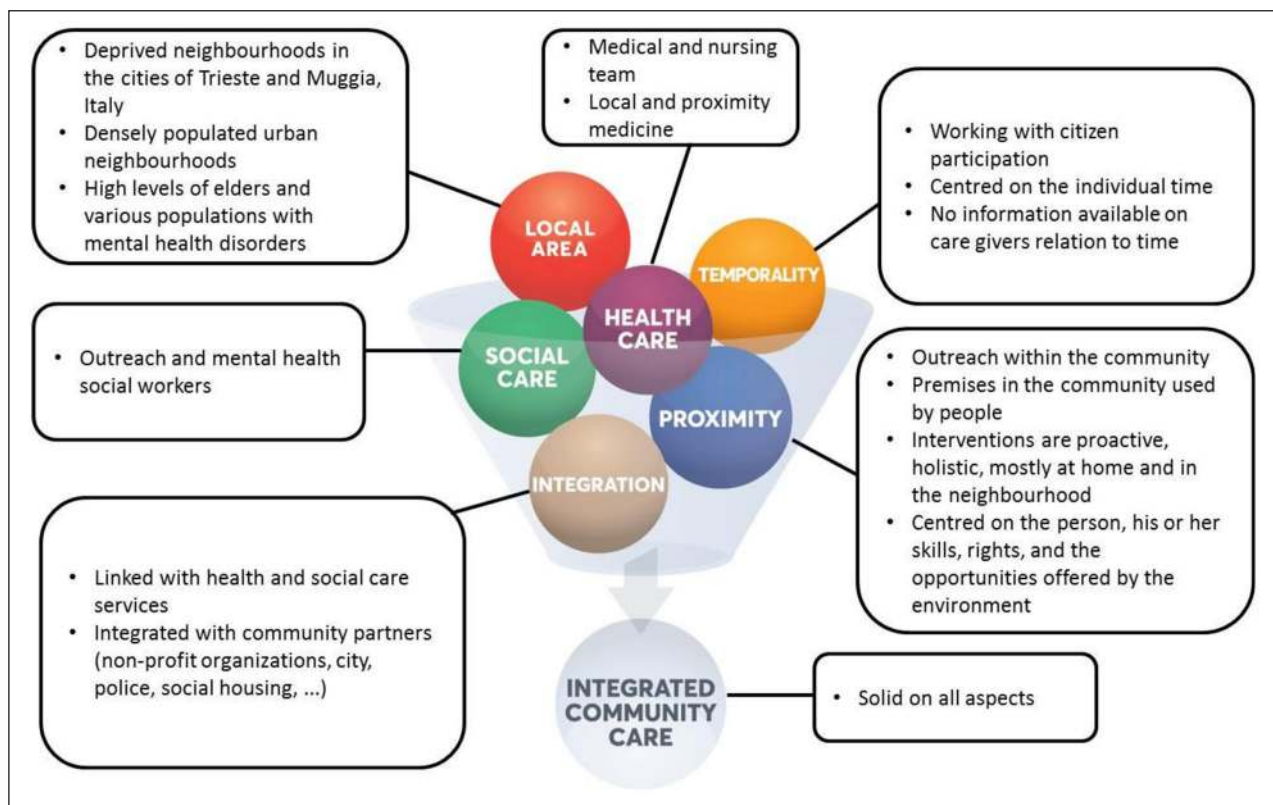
• Deprived neighbourhoods in the cities of Trieste and Muggia, Italy
• Densely populated urban neighbourhoods
• High levels of elders and various populations with mental health disorders

• Medical and nursing team
• Local and proximity medicine

• Working with citizen participation
• Centred on the individual time
• No information available on care givers relation to time

LOCAL AREA

HEALTH CARE

TEMPORALITY

SOCIAL CARE

PROXIMITY

INTEGRATION

• Outreach and mental health social workers

• Outreach within the community
• Premises in the community used by people
• Interventions are proactive, holistic, mostly at home and in the neighbourhood
• Centred on the person, his or her skills, rights, and the opportunities offered by the environment

• Linked with health and social care services
• Integrated with community partners (non-profit organizations, city, police, social housing, ...)

INTEGRATED COMMUNITY CARE

• Solid on all aspects